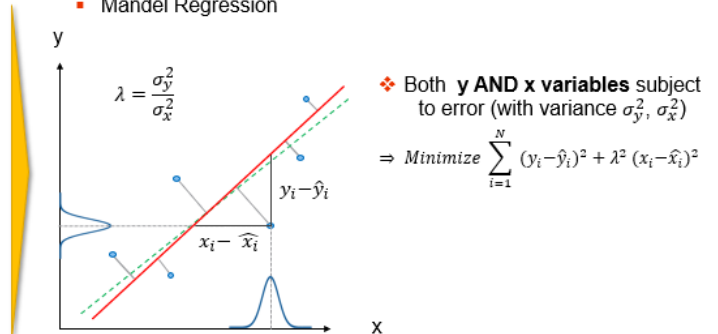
Mandel Regression

y

$\lambda = \frac{\sigma_y^2}{\sigma_x^2}$

$y_i - \hat{y}_i$

$x_i - \widehat{x_i}$

x

Both **y AND x variables** subject to error (with variance $\sigma_y^2$, $\sigma_x^2$)

$\Rightarrow Minimize \sum_{i=1}^{N} (y_i - \hat{y}_i)^2 + \lambda^2 (x_i - \hat{x}_i)^2$